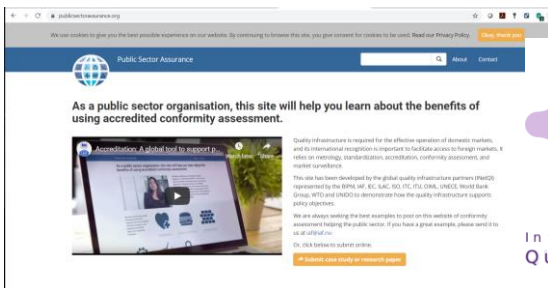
publicsectorassurance.org

We use cookies to give you the best possible experience on our website. By continuing to browse this site, you give consent for cookies to be used. Read our Privacy Policy. Okay, thank you

Public Sector Assurance

About Contact

As a public sector organisation, this site will help you learn about the benefits of using accredited conformity assessment.

Accreditation: A global tool to support p...

Watch later Share

Quality infrastructure is required for the effective operation of domestic markets, and its international recognition is important to facilitate access to foreign markets. It relies on metrology, standardization, accreditation, conformity assessment, and market surveillance.

This site has been developed by the global quality infrastructure partners (INetQI) represented by the BIPM, IAF, IEC, ILAC, ISO, ITC, ITU, OIML, UNECE, World Bank Group, WTO and UNIDO to demonstrate how the quality infrastructure supports policy objectives.

We are always seeking the best examples to post on this website of conformity assessment helping the public sector. If you have a great example, please send it to us at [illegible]

Or, click below to submit online.

Submit case study or research paper

In
Qu